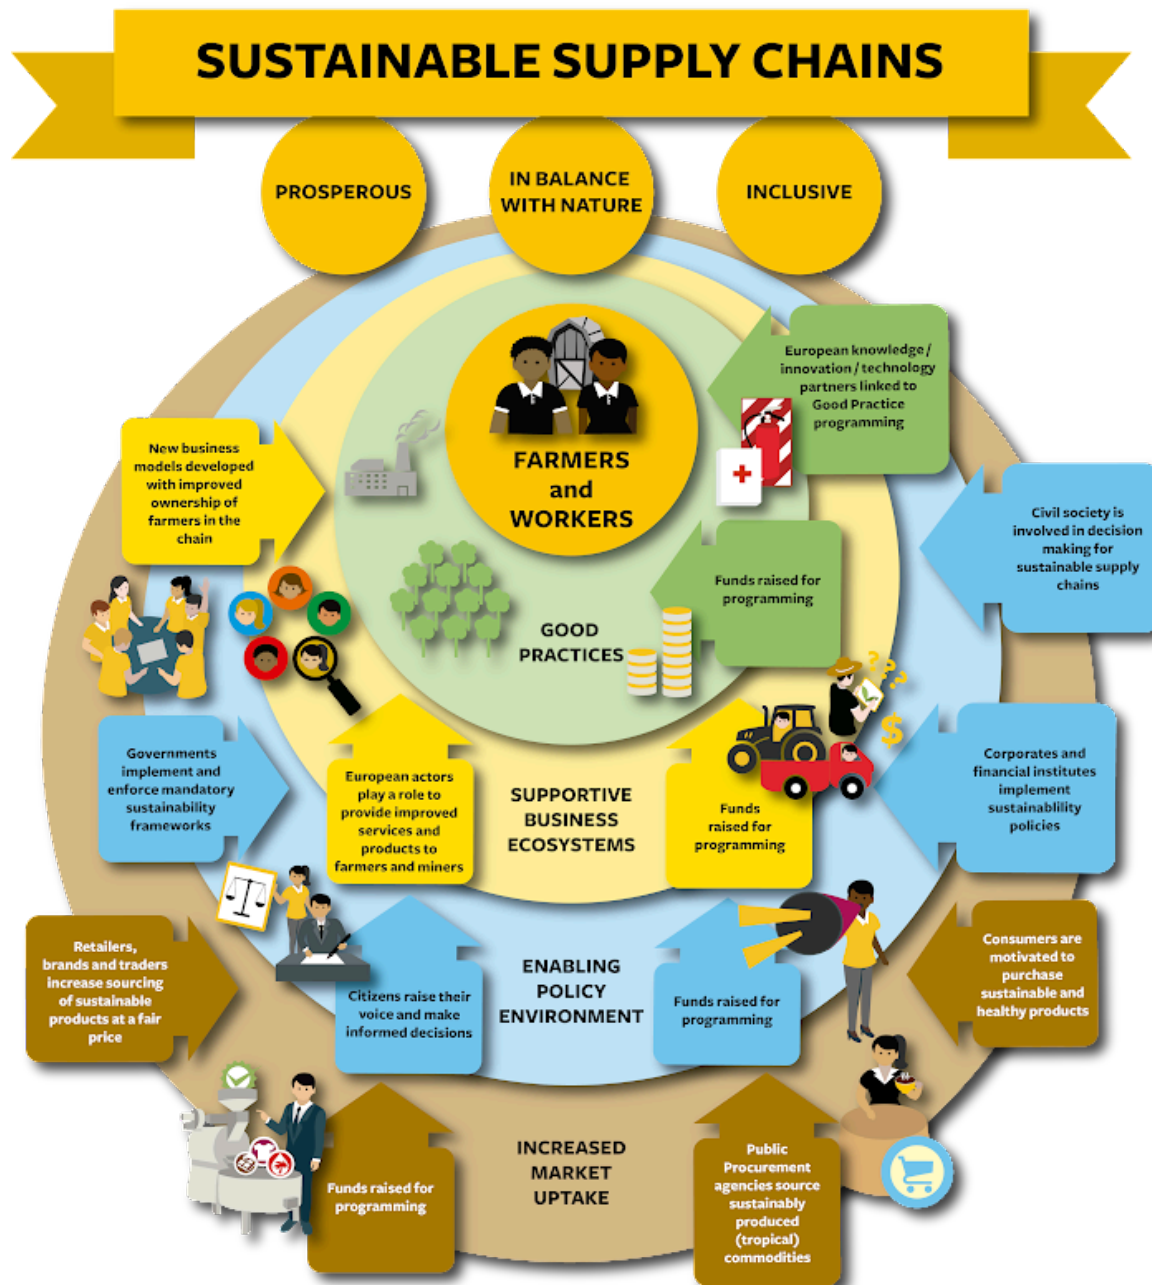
SUSTAINABLE SUPPLY CHAINS

PROSPEROUS

IN BALANCE WITH NATURE

INCLUSIVE

FARMERS and WORKERS

European knowledge / innovation / technology partners linked to Good Practice programming

New business models developed with improved ownership of farmers in the chain

Civil society is involved in decision making for sustainable supply chains

Funds raised for programming

GOOD PRACTICES

Governments implement and enforce mandatory sustainability frameworks

European actors play a role to provide improved services and products to farmers and miners

SUPPORTIVE BUSINESS ECOSYSTEMS

Funds raised for programming

Corporates and financial institutes implement sustainablility policies

Retailers, brands and traders increase sourcing of sustainable products at a fair price

Citizens raise their voice and make informed decisions

ENABLING POLICY ENVIRONMENT

Funds raised for programming

Consumers are motivated to purchase sustainable and healthy products

Funds raised for programming

INCREASED MARKET UPTAKE

Public Procurement agencies source sustainably produced (tropical) commodities